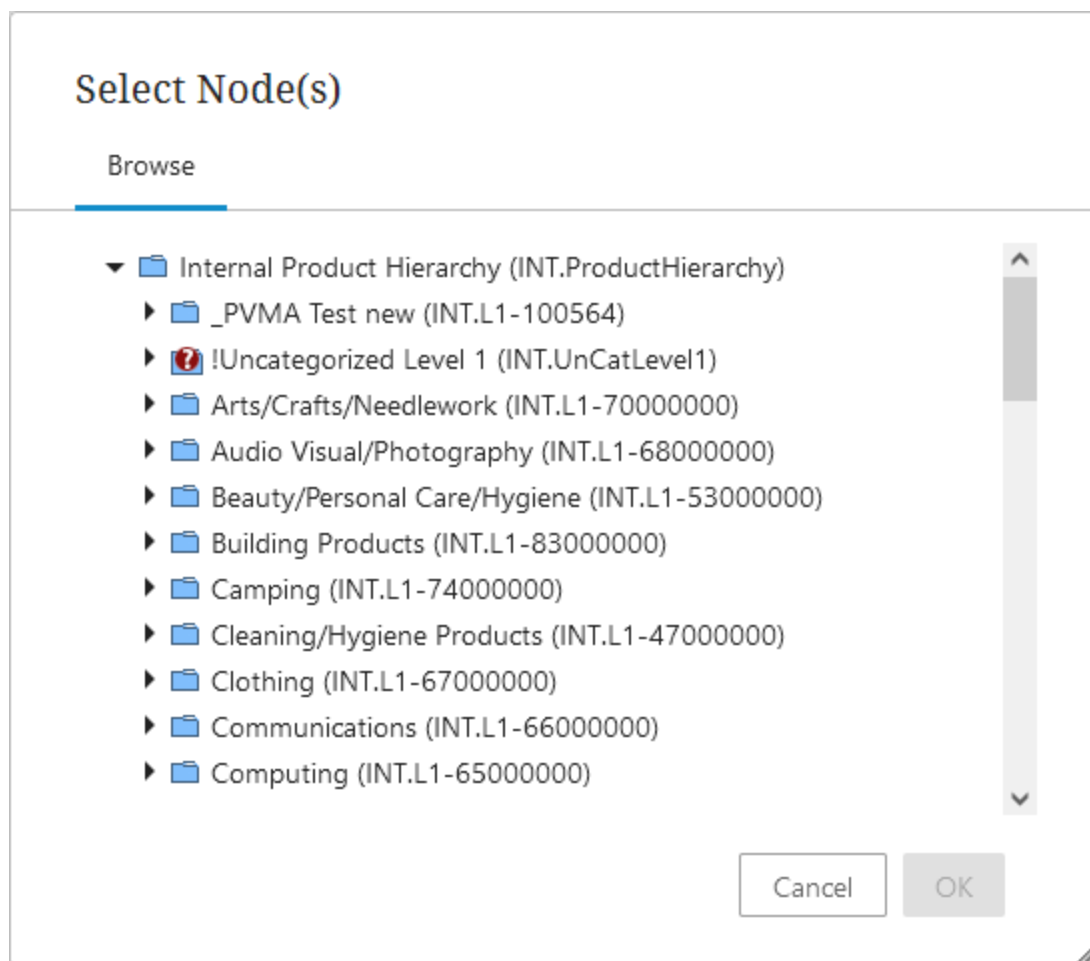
Select Node(s)

Browse

Internal Product Hierarchy (INT.ProductHierarchy)
_PVMA Test new (INT.L1-100564)
!Uncategorized Level 1 (INT.UnCatLevel1)
Arts/Crafts/Needlework (INT.L1-70000000)
Audio Visual/Photography (INT.L1-68000000)
Beauty/Personal Care/Hygiene (INT.L1-53000000)
Building Products (INT.L1-83000000)
Camping (INT.L1-74000000)
Cleaning/Hygiene Products (INT.L1-47000000)
Clothing (INT.L1-67000000)
Communications (INT.L1-66000000)
Computing (INT.L1-65000000)

Cancel
OK